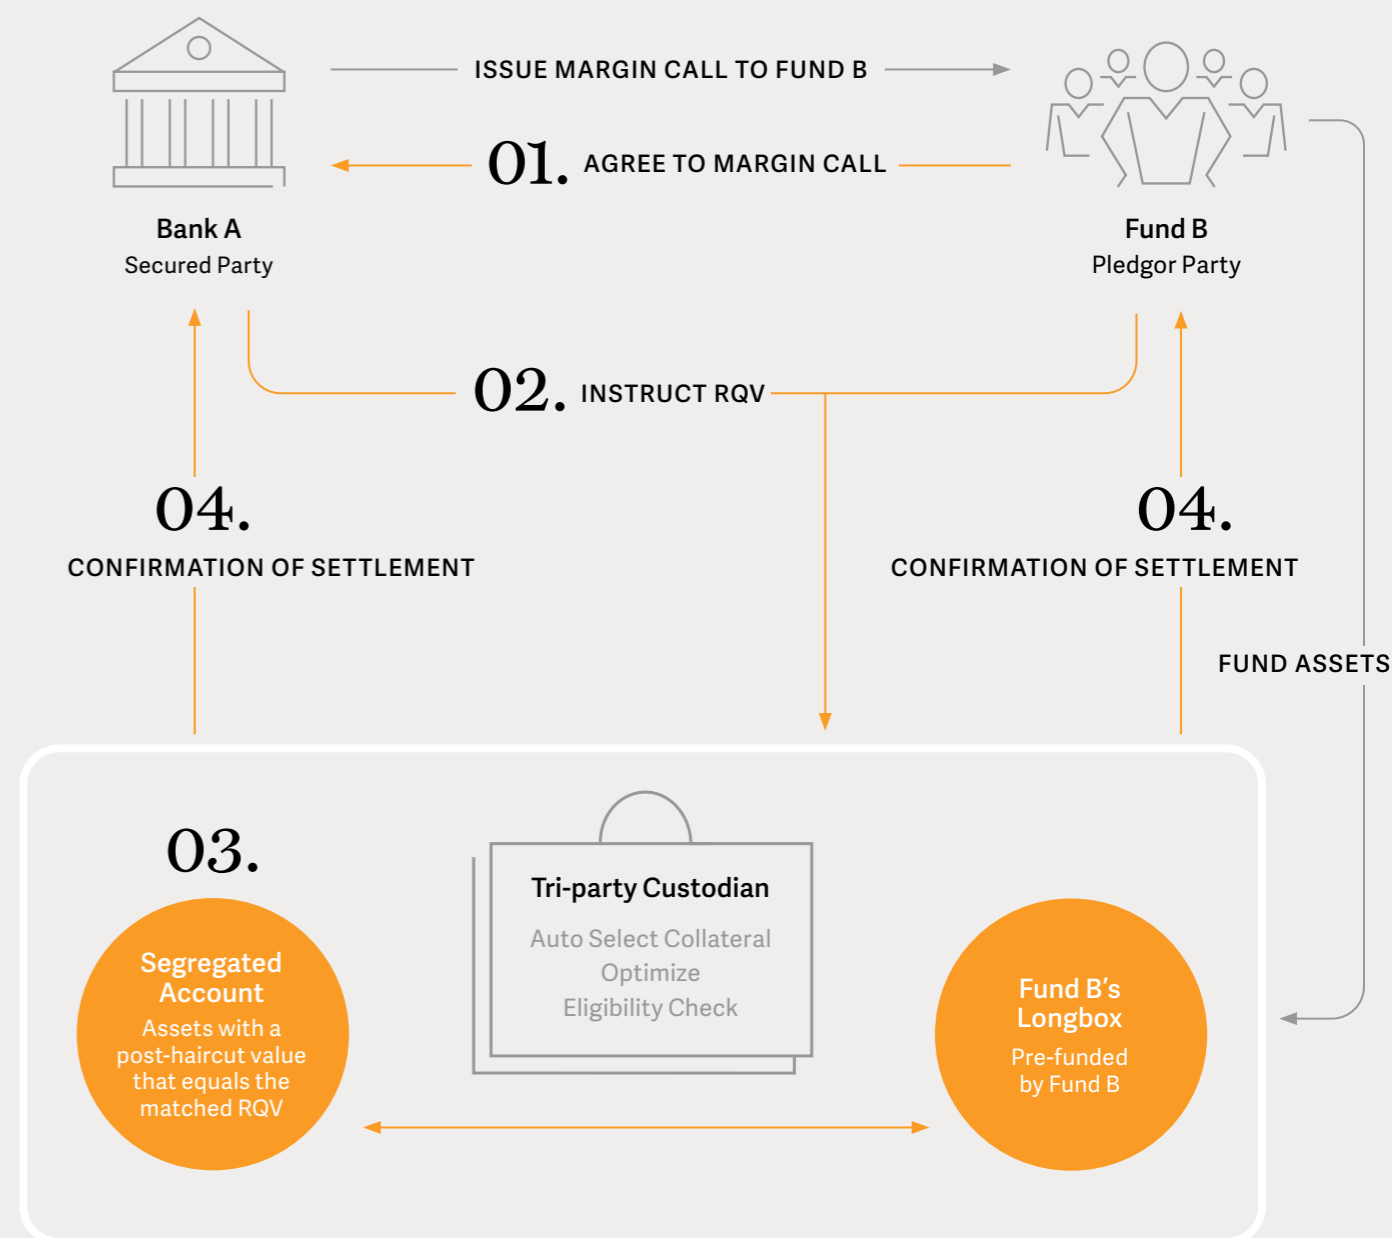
ISSUE MARGIN CALL TO FUND B

01. AGREE TO MARGIN CALL

Bank A
Secured Party

Fund B
Pledgor Party

02. INSTRUCT RQV

04.
CONFIRMATION OF SETTLEMENT

04.
CONFIRMATION OF SETTLEMENT

FUND ASSETS

03.

Segregated Account
Assets with a post-haircut value that equals the matched RQV

Tri-party Custodian
Auto Select Collateral
Optimize
Eligibility Check

Fund B's Longbox
Pre-funded by Fund B